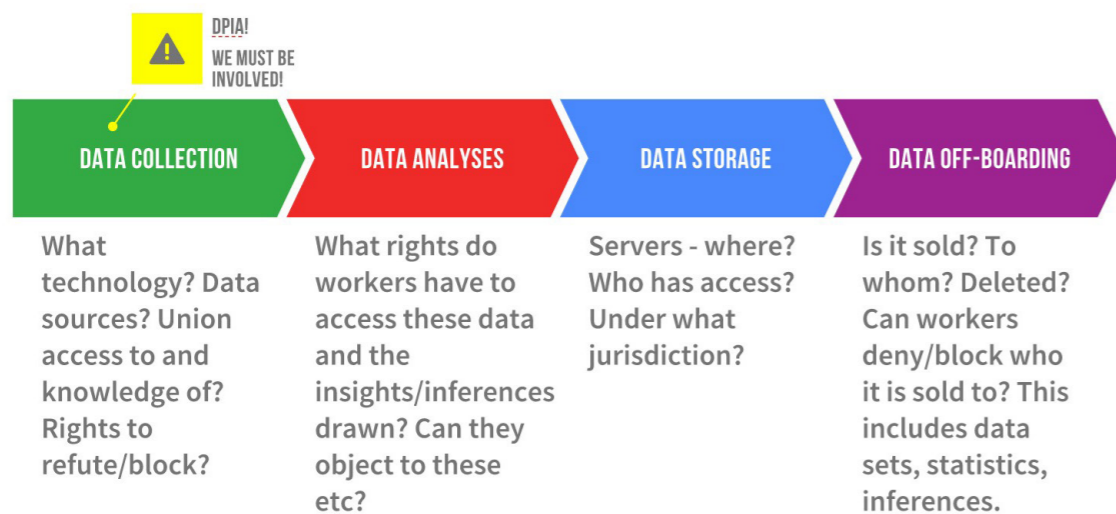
DPIA!

WE MUST BE INVOLVED!

DATA COLLECTION

DATA ANALYSES

DATA STORAGE

DATA OFF-BOARDING

What technology? Data sources? Union access to and knowledge of? Rights to refute/block?

What rights do workers have to access these data and the insights/inferences drawn? Can they object to these etc?

Servers - where? Who has access? Under what jurisdiction?

Is it sold? To whom? Deleted? Can workers deny/block who it is sold to? This includes data sets, statistics, inferences.